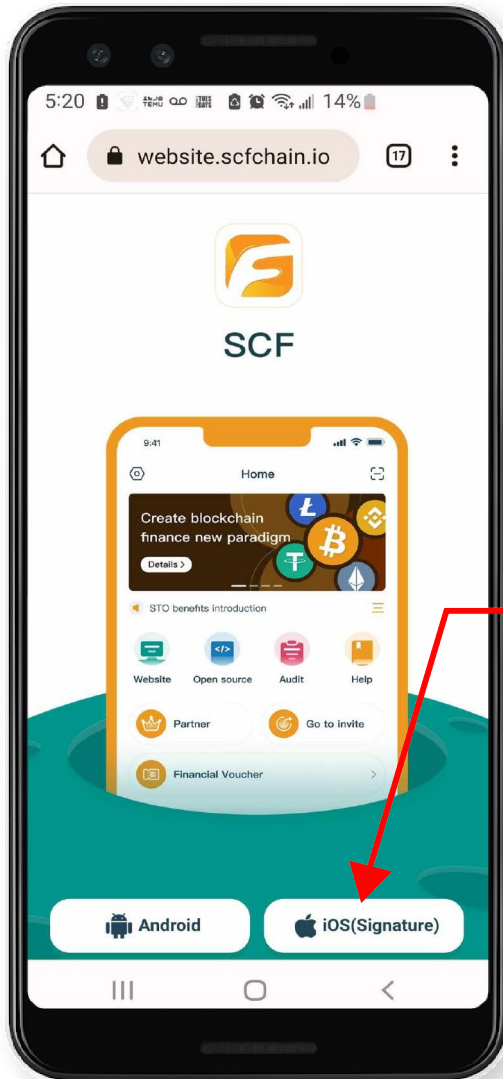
5:20 14%

website.scfchain.io

17

SCF

9:41

Home

Create blockchain finance new paradigm

Details >

STO benefits introduction

Website

Open source

Audit

Help

Partner

Go to invite

Financial Voucher

Android

iOS(Signature)